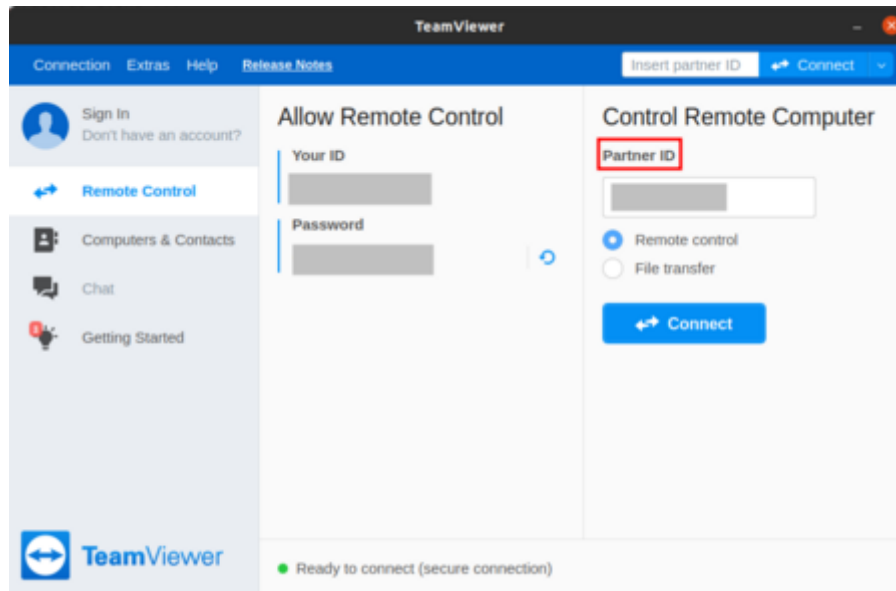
TeamViewer

Connection Extras Help Release Notes Insert partner ID Connect

Sign In
Don't have an account?

Remote Control

Computers & Contacts

Chat

Getting Started

TeamViewer

Allow Remote Control

Your ID

Password

Control Remote Computer

Partner ID

Remote control

File transfer

Connect

Ready to connect (secure connection)